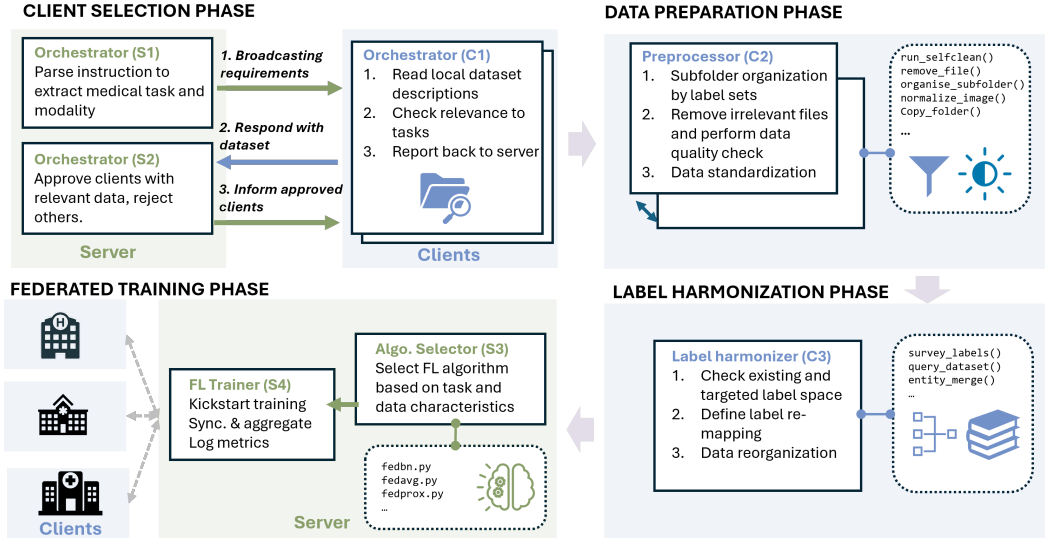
CLIENT SELECTION PHASE

Orchestrator (S1)
Parse instruction to extract medical task and modality

1. Broadcasting requirements

2. Respond with dataset

Orchestrator (S2)
Approve clients with relevant data, reject others.

3. Inform approved clients

Server

Orchestrator (C1)
1. Read local dataset descriptions
2. Check relevance to tasks
3. Report back to server

Clients

DATA PREPARATION PHASE

Preprocessor (C2)
1. Subfolder organization by label sets
2. Remove irrelevant files and perform data quality check
3. Data standardization

run_selfclean()
remove_file()
organise_subfolder()
normalize_image()
Copy_folder()
…

FEDERATED TRAINING PHASE

Clients

FL Trainer (S4)
Kickstart training
Sync. & aggregate
Log metrics

Algo. Selector (S3)
Select FL algorithm based on task and data characteristics

fedbn.py
fedavg.py
fedprox.py
…

Server

LABEL HARMONIZATION PHASE

Label harmonizer (C3)
1. Check existing and targeted label space
2. Define label re-mapping
3. Data reorganization

survey_labels()
query_dataset()
entity_merge()
…